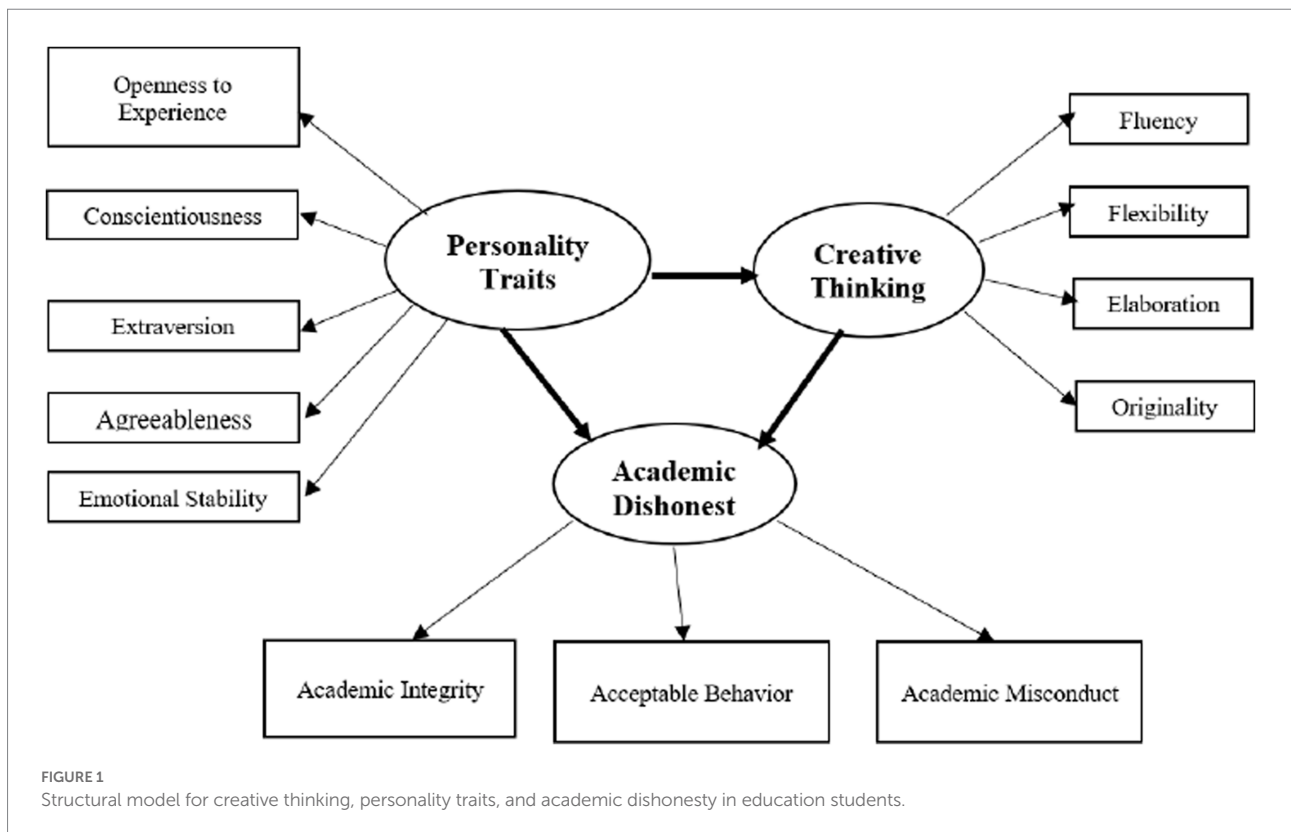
Openness to Experience

Conscientiousness

Extraversion

Agreeableness

Emotional Stability

Personality Traits

Creative Thinking

Fluency

Flexibility

Elaboration

Originality

Academic Dishonest

Academic Integrity

Acceptable Behavior

Academic Misconduct

FIGURE 1
Structural model for creative thinking, personality traits, and academic dishonesty in education students.